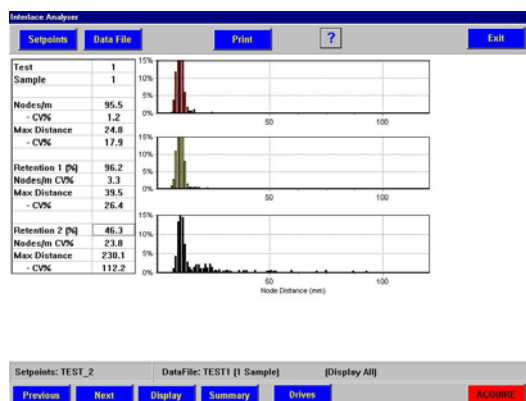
Interlace Analyser

Setpoints | Data File | Print | ? | Exit

| Test | 1 |
|---|---|
| Sample | 1 |
| | |
| Nodes/m | 95.5 |
| - CV% | 1.2 |
| Max Distance | 24.8 |
| - CV% | 17.9 |
| | |
| Retention 1 (%) | 96.2 |
| Nodes/m CV% | 3.3 |
| Max Distance | 39.5 |
| - CV% | 26.4 |
| | |
| Retention 2 (%) | 46.3 |
| Nodes/m CV% | 23.8 |
| Max Distance | 230.1 |
| - CV% | 112.2 |

15%
10%
5%
0%
50
100

15%
10%
5%
0%
50
100

15%
10%
5%
0%
50
100
Node Distance (mm)

Setpoints: TEST_2 | DataFile: TEST1 (1 Sample) | (Display All)

Previous | Next | Display | Summary | Drives | ACQUIRE